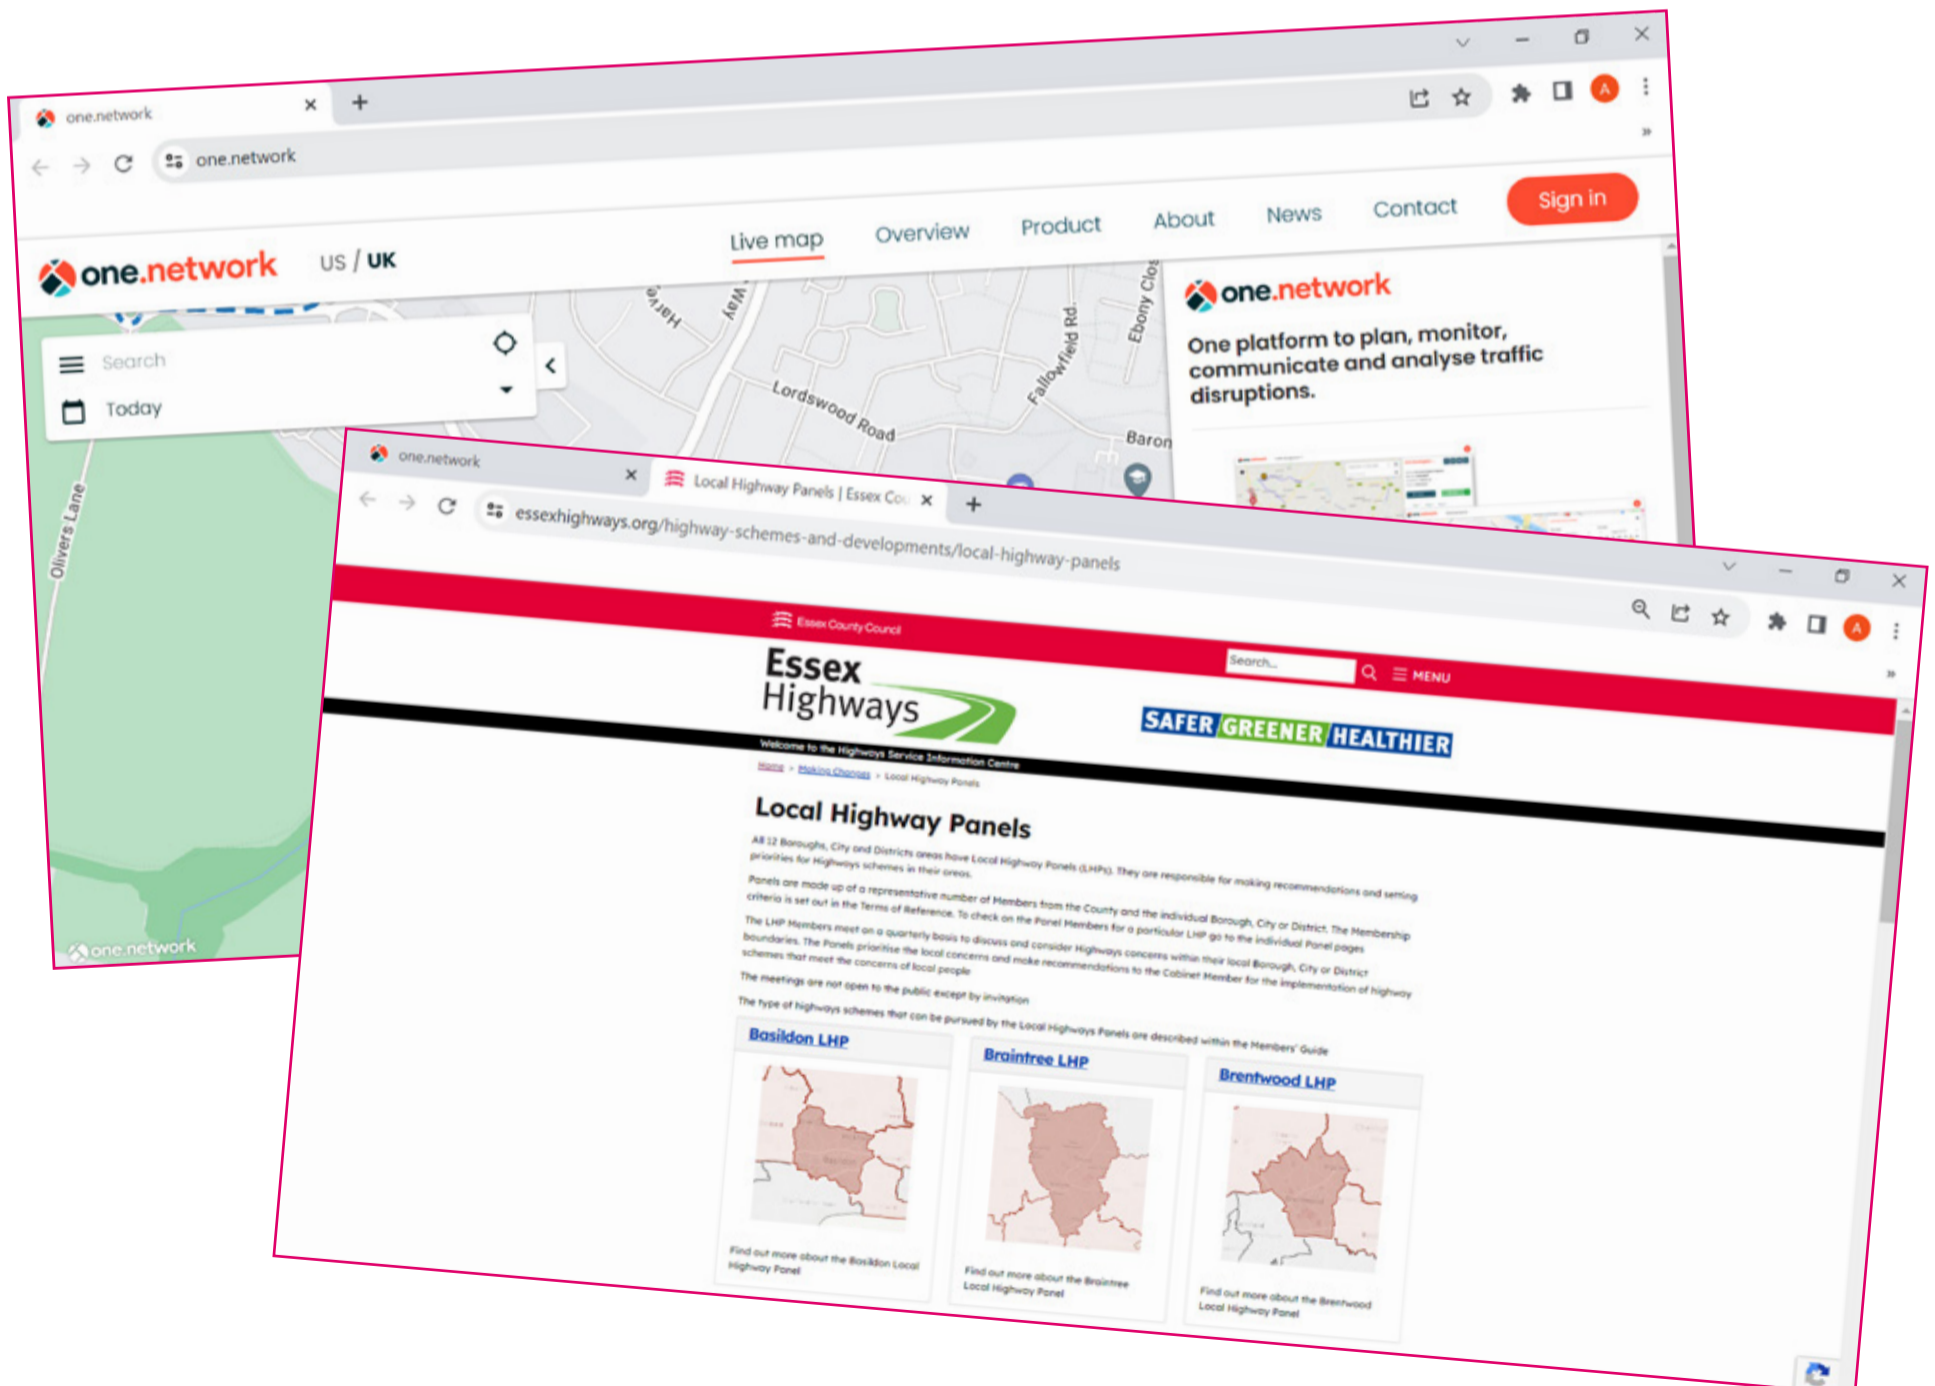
one.network

one.network

Sign in

Live map Overview Product About News Contact

one.network US / UK

Search

Today

Harve Way Lordswood Road Fallowfield Rd. Ebony Clos Baron Olivers Lane

one.network

One platform to plan, monitor, communicate and analyse traffic disruptions.

one.network

one.network

Local Highway Panels | Essex Co

essexhighways.org/highway-schemes-and-developments/local-highway-panels

Essex County Council

Essex Highways

Search...

MENU

SAFER GREENER HEALTHIER

Welcome to the Highways Service Information Centre

Home > Making Changes > Local Highway Panels

Local Highway Panels

All 12 Boroughs, City and Districts areas have Local Highway Panels (LHPs). They are responsible for making recommendations and setting priorities for Highways schemes in their areas.

Panels are made up of a representative number of Members from the County and the individual Borough, City or District. The Membership criteria is set out in the Terms of Reference. To check on the Panel Members for a particular LHP go to the individual Panel pages

The LHP Members meet on a quarterly basis to discuss and consider Highways concerns within their local Borough, City or District boundaries. The Panels prioritise the local concerns and make recommendations to the Cabinet Member for the implementation of highway schemes that meet the concerns of local people

The meetings are not open to the public except by invitation

The type of highways schemes that can be pursued by the Local Highways Panels are described within the Members' Guide

Basildon LHP

Find out more about the Basildon Local Highway Panel

Braintree LHP

Find out more about the Braintree Local Highway Panel

Brentwood LHP

Find out more about the Brentwood Local Highway Panel